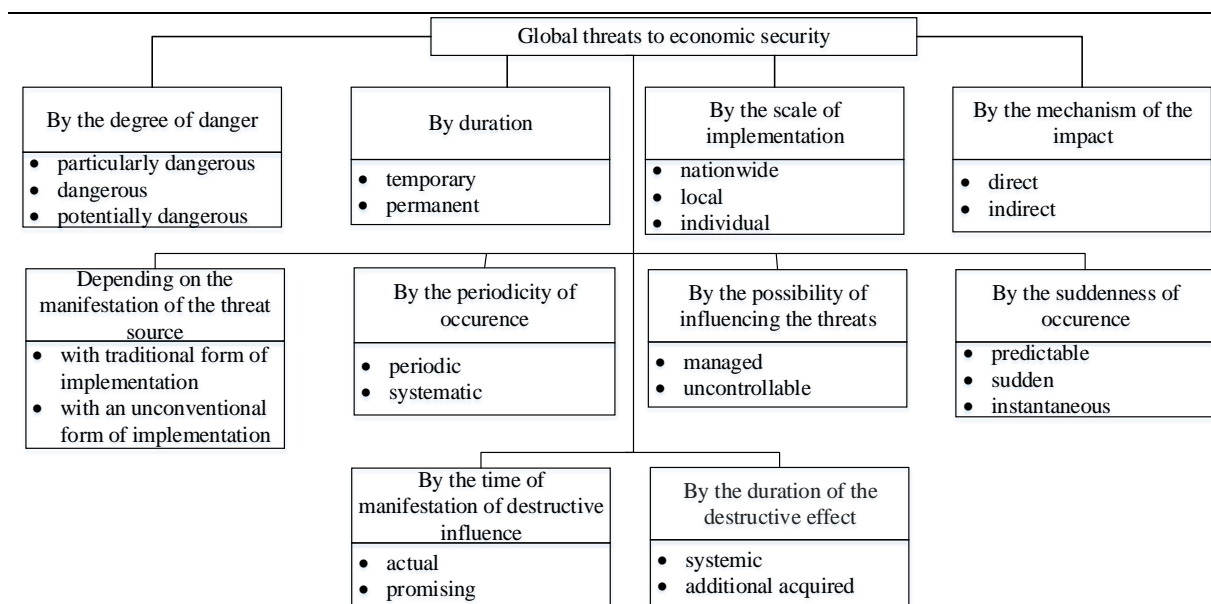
Global threats to economic security

By the degree of danger
- particularly dangerous
- dangerous
- potentially dangerous

By duration
- temporary
- permanent

By the scale of implementation
- nationwide
- local
- individual

By the mechanism of the impact
- direct
- indirect

Depending on the manifestation of the threat source
- with traditional form of implementation
- with an unconventional form of implementation

By the periodicity of occurence
- periodic
- systematic

By the possibility of influencing the threats
- managed
- uncontrollable

By the suddenness of occurence
- predictable
- sudden
- instantaneous

By the time of manifestation of destructive influence
- actual
- promising

By the duration of the destructive effect
- systemic
- additional acquired